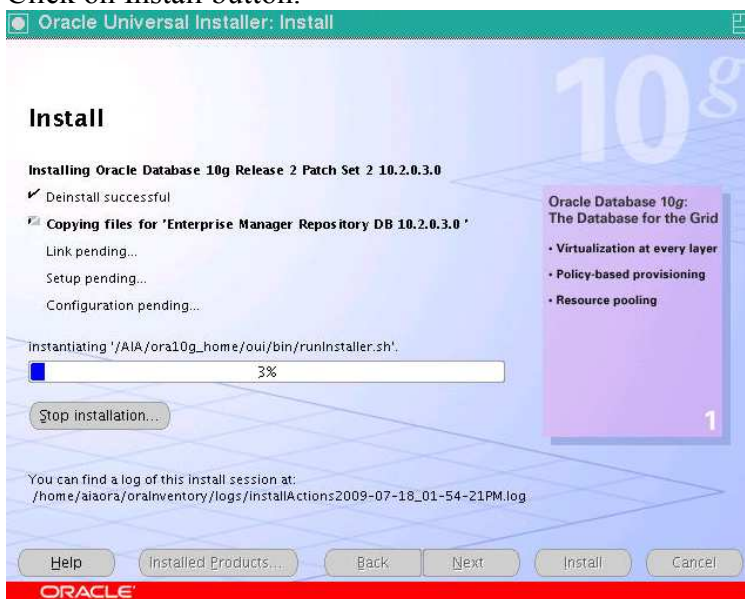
Click on Install button.

Oracle Universal Installer: Install

10g

Install

Installing Oracle Database 10g Release 2 Patch Set 2 10.2.0.3.0

✔ Deinstall successful

Copying files for 'Enterprise Manager Repository DB 10.2.0.3.0 '

Link pending...

Setup pending...

Configuration pending...

Oracle Database 10g: The Database for the Grid

• Virtualization at every layer

• Policy-based provisioning

• Resource pooling

instantiating '/AIA/ora10g_home/oui/bin/runInstaller.sh'.

3%

Stop installation...

1

You can find a log of this install session at:
/home/aiaora/oraInventory/logs/installActions2009-07-18_01-54-21PM.log

Help | Installed Products... | Back | Next | Install | Cancel

ORACLE